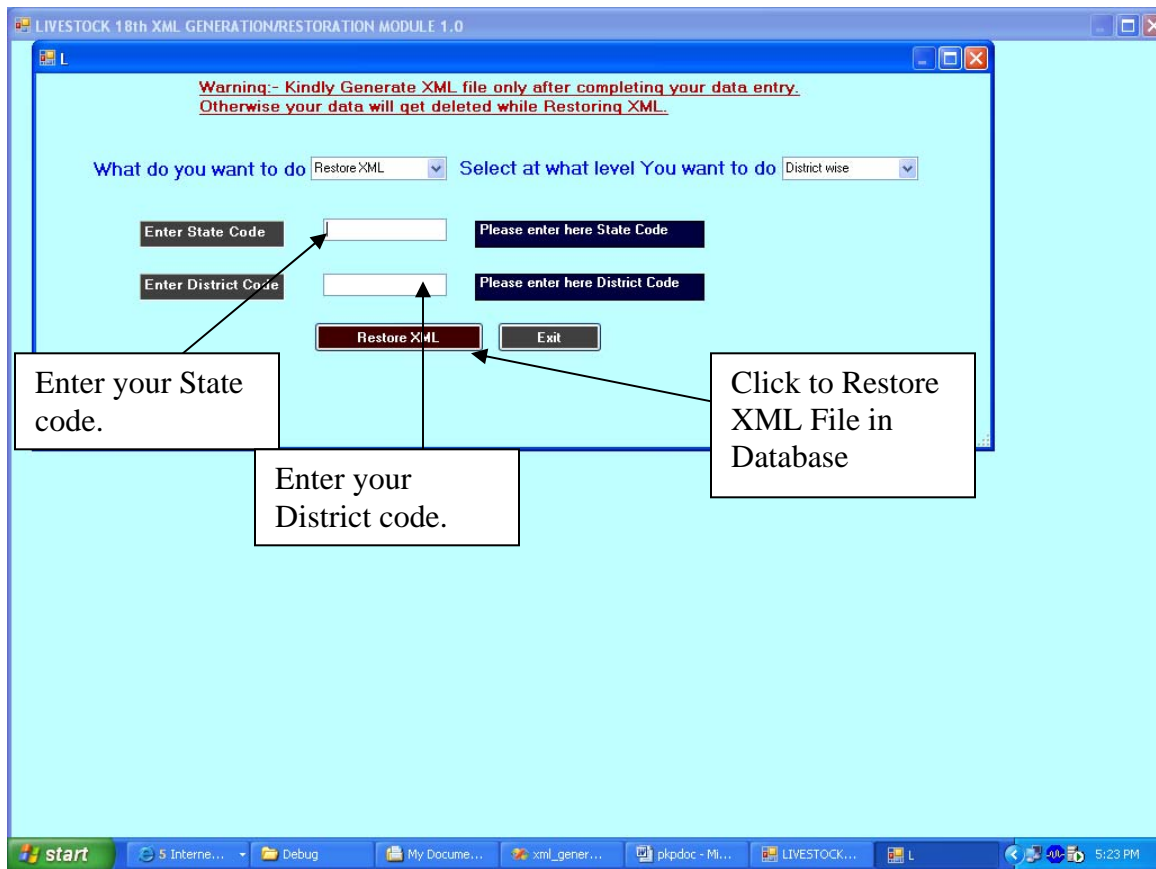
LIVESTOCK 18th XML GENERATION/RESTORATION MODULE 1.0

L

Warning:- Kindly Generate XML file only after completing your data entry. Otherwise your data will get deleted while Restoring XML.

What do you want to do Restore XML Select at what level You want to do District wise

Enter State Code

Please enter here State Code

Enter District Code

Please enter here District Code

Restore XML

Exit

Enter your State code.

Enter your District code.

Click to Restore XML File in Database

start

5 Interne...

Debug

My Docume...

xml_gener...

pkpdoc - Mi...

LIVESTOCK...

L

5:23 PM